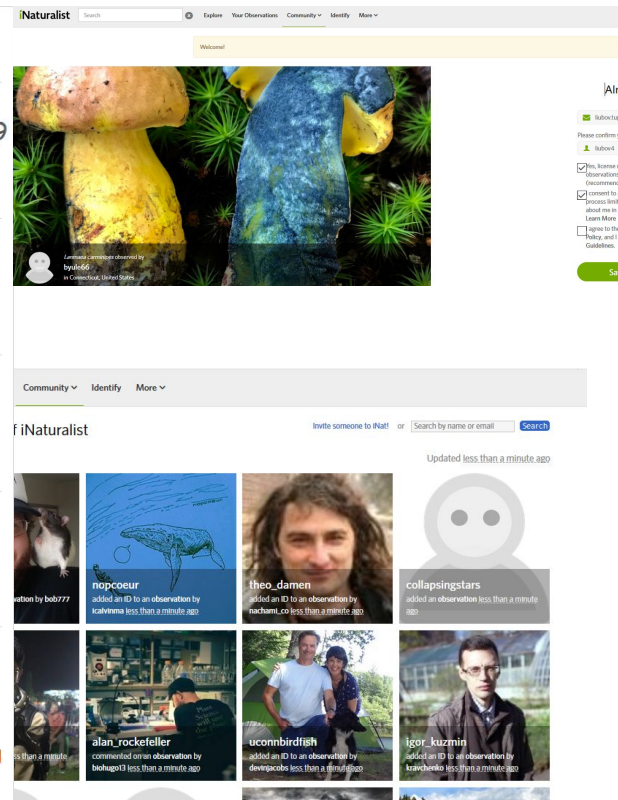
iNaturalist Search Explore Your Observations Community Identify More

Welcome!

Leccinum carolinense observed by byule66 in Connecticut, United States

Al

liubov.tu

Please confirm

liubov4

Yes, license observations (recommen

consent to process limit about me in Learn More

agree to th Policy, and Guidelines.

Sa

Community Identify More

f iNaturalist

Invite someone to iNat! or Search by name or email Search

Updated less than a minute ago

vation by bob777

nopcoeur
added an ID to an observation by icalvinma less than a minute ago

theo_damen
added an ID to an observation by nachami_co less than a minute ago

collapsingstars
added an observation less than a minute ago

than a minute

alan_rockefeller
commented on an observation by biohugo13 less than a minute ago

uconnbirdfish
added an ID to an observation by devinjacobs less than a minute ago

igor_kuzmin
added an ID to an observation by kravchenko less than a minute ago